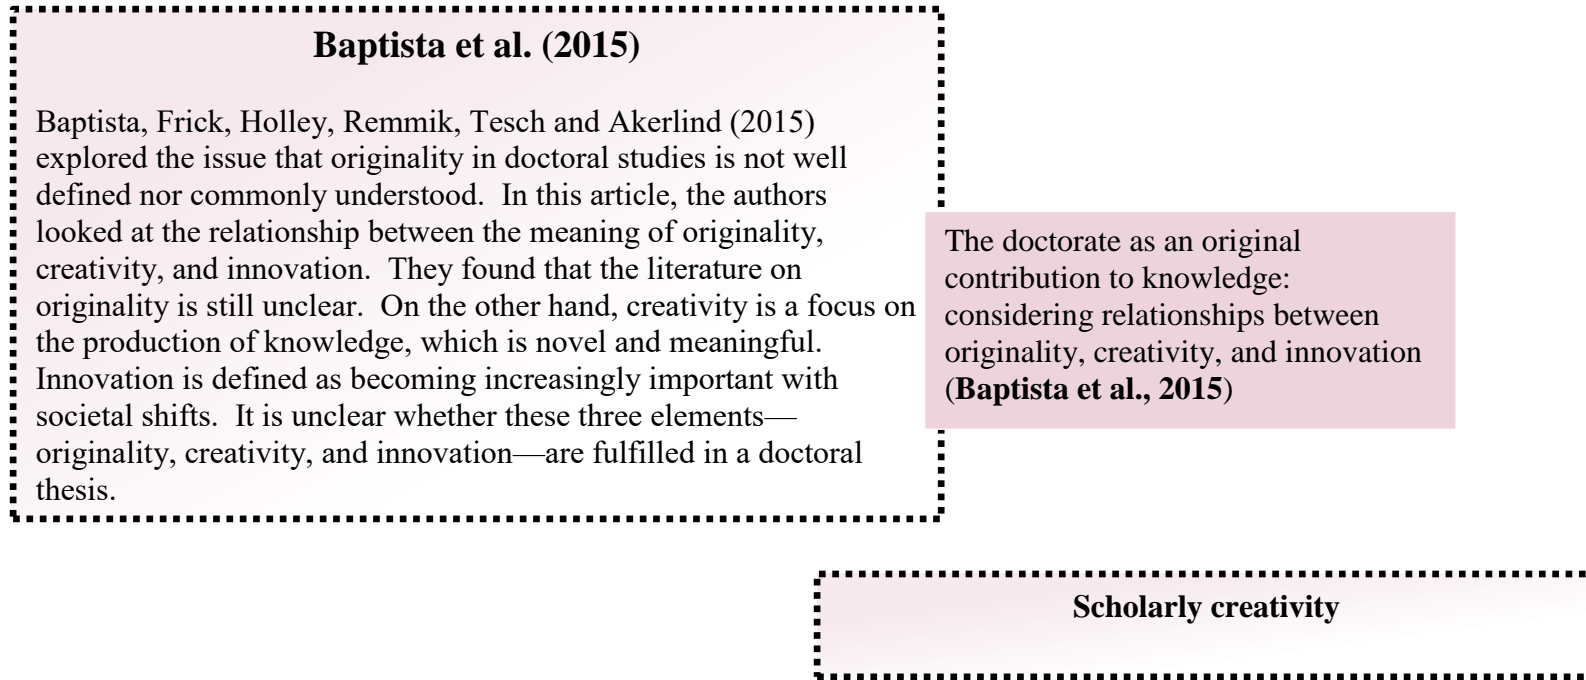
Baptista et al. (2015)

Baptista, Frick, Holley, Remmik, Tesch and Akerlind (2015) explored the issue that originality in doctoral studies is not well defined nor commonly understood. In this article, the authors looked at the relationship between the meaning of originality, creativity, and innovation. They found that the literature on originality is still unclear. On the other hand, creativity is a focus on the production of knowledge, which is novel and meaningful. Innovation is defined as becoming increasingly important with societal shifts. It is unclear whether these three elements—originality, creativity, and innovation—are fulfilled in a doctoral thesis.

The doctorate as an original contribution to knowledge: considering relationships between originality, creativity, and innovation (**Baptista et al., 2015**)

Scholarly creativity